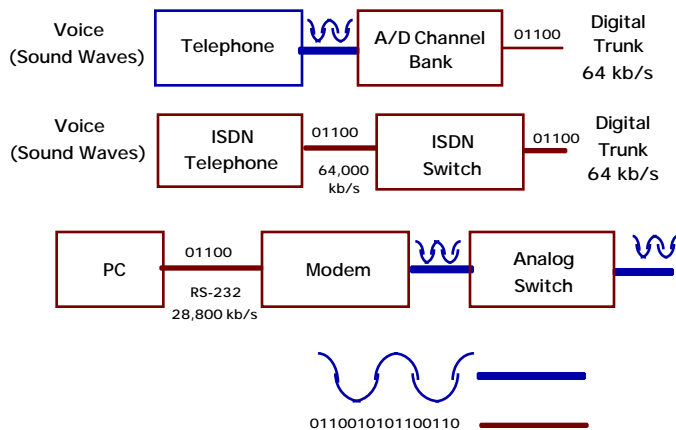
Voice (Sound Waves)

Telephone

A/D Channel Bank

01100

Digital Trunk 64 kb/s

Voice (Sound Waves)

ISDN Telephone

01100

64,000 kb/s

ISDN Switch

01100

Digital Trunk 64 kb/s

PC

01100

RS-232 28,800 kb/s

Modem

Analog Switch

0110010101100110